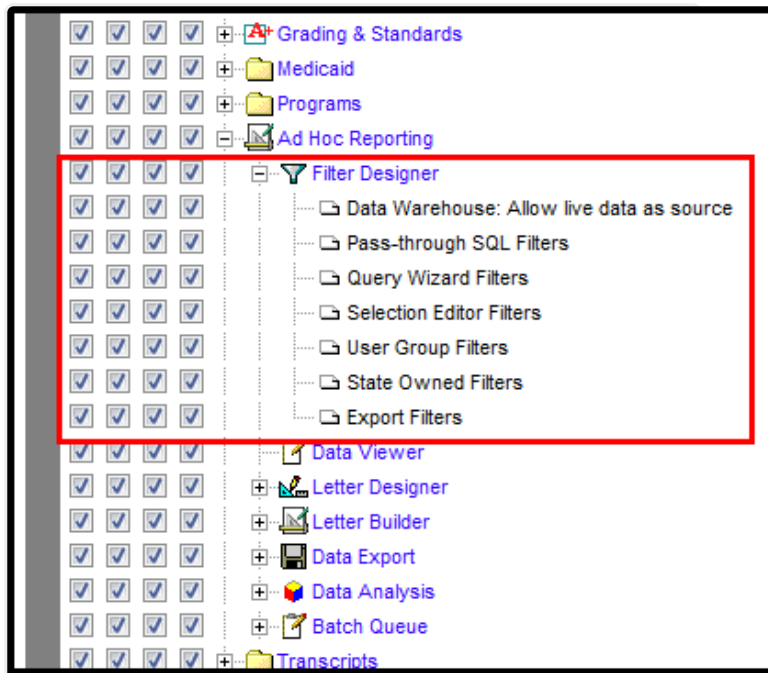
Grading & Standards
Medicaid
Programs
Ad Hoc Reporting
Filter Designer
Data Warehouse: Allow live data as source
Pass-through SQL Filters
Query Wizard Filters
Selection Editor Filters
User Group Filters
State Owned Filters
Export Filters
Data Viewer
Letter Designer
Letter Builder
Data Export
Data Analysis
Batch Queue
Transcripts